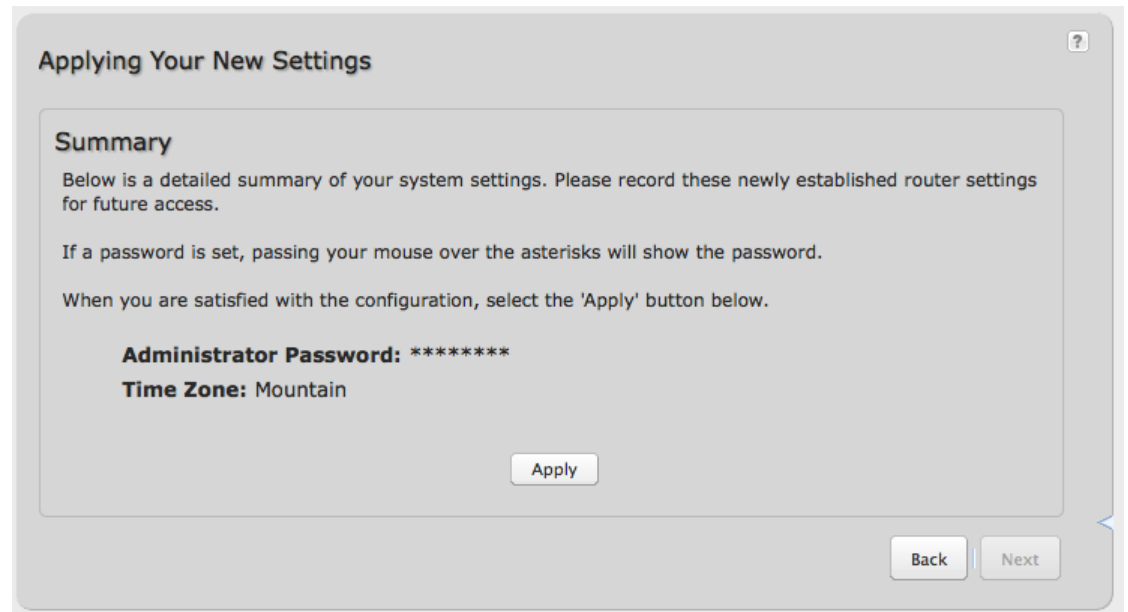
?

Applying Your New Settings

Summary

Below is a detailed summary of your system settings. Please record these newly established router settings for future access.

If a password is set, passing your mouse over the asterisks will show the password.

When you are satisfied with the configuration, select the 'Apply' button below.

**Administrator Password:** ********

**Time Zone:** Mountain

Apply

Back Next